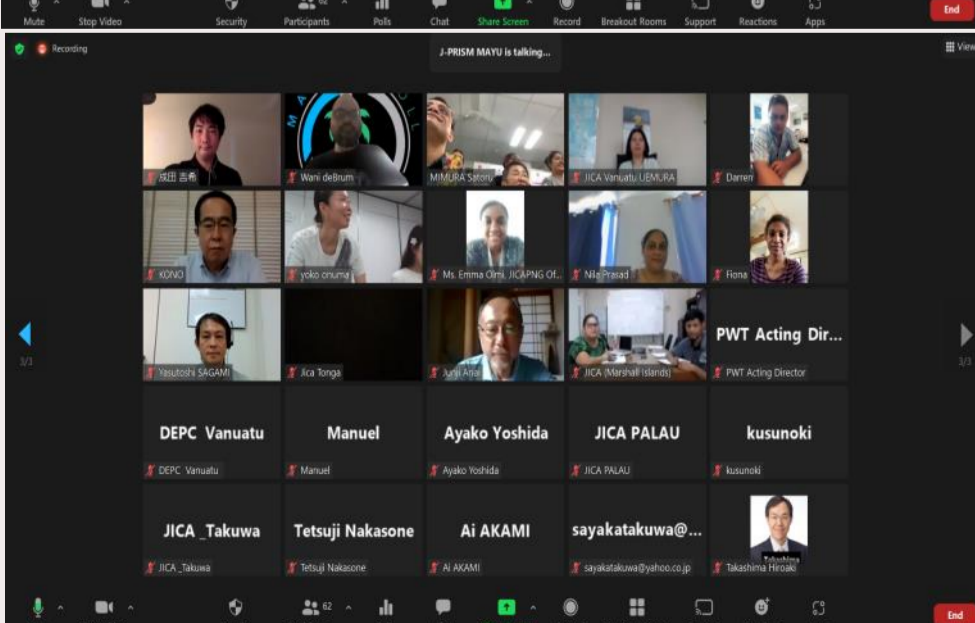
Mute Stop Video Security Participants 62 Polls Chat Share Screen Record Breakout Rooms Support Reactions Apps End

Recording

J-PRISM MAYU is talking...

View

成田 吉希

Wani deBrum

MIMURA Satoru

JICA Vanuatu UEMURA

Darren

KONO

yoko onuma

Ms. Emma Olmi, JICAPNG Of...

Nila Prasad

Fiona

Yasutoshi SAGAMI

Jica Tonga

Junji Anai

JICA (Marshall Islands)

PWT Acting Dir...

PWT Acting Director

DEPC Vanuatu

DEPC Vanuatu

Manuel

Manuel

Ayako Yoshida

Ayako Yoshida

JICA PALAU

JICA PALAU

kusunoki

kusunoki

JICA _Takuwa

JICA _Takuwa

Tetsuji Nakasone

Tetsuji Nakasone

Ai AKAMI

Ai AKAMI

sayakatakuwa@...

sayakatakuwa@yahoo.co.jp

Takashima

Takashima Hiroaki

3/3

3/3

62

End